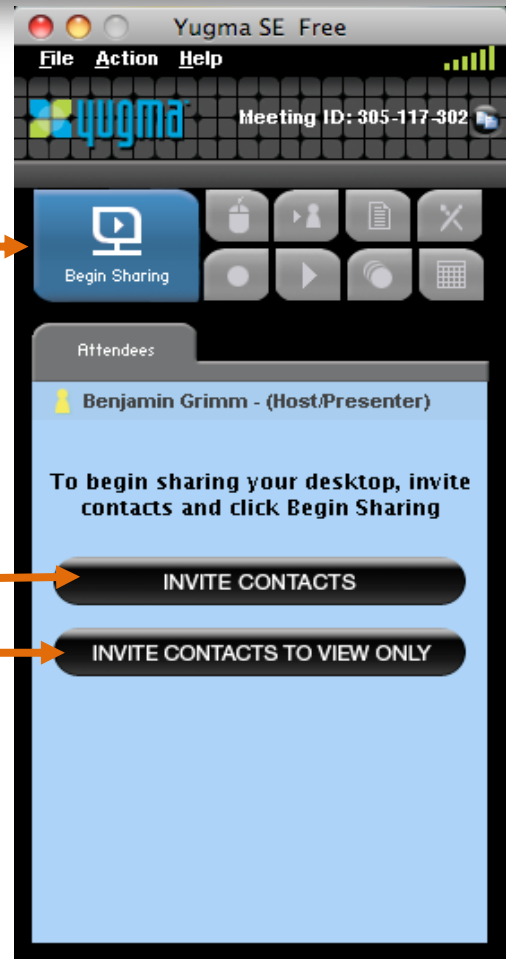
Yugma SE Free

File Action Help

yugma

Meeting ID: 305-117-302

Begin Sharing

Attendees

Benjamin Grimm - (Host/Presenter)

To begin sharing your desktop, invite contacts and click Begin Sharing

INVITE CONTACTS

INVITE CONTACTS TO VIEW ONLY